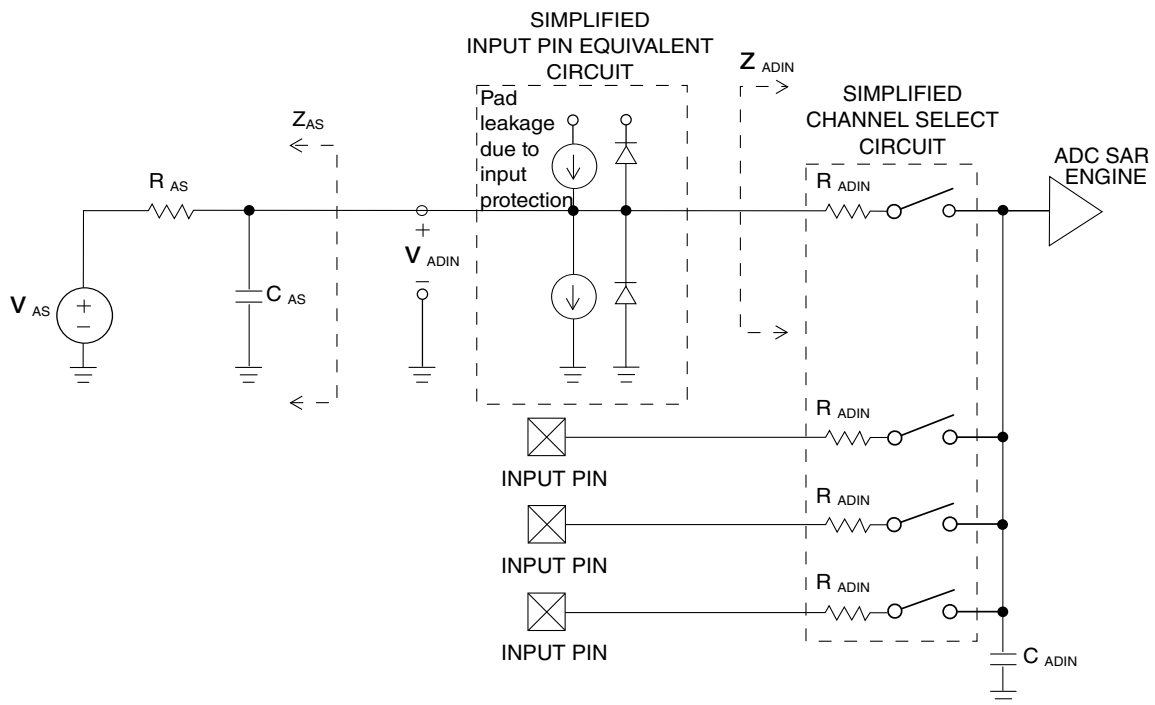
SIMPLIFIED
INPUT PIN EQUIVALENT
CIRCUIT

Z ADIN

SIMPLIFIED
CHANNEL SELECT
CIRCUIT

Pad
leakage
due to
input
protection

Z AS

ADC SAR
ENGINE

R AS

R ADIN

+
V ADIN
−

V AS

+
−

C AS

R ADIN

INPUT PIN

R ADIN

INPUT PIN

R ADIN

INPUT PIN

C ADIN